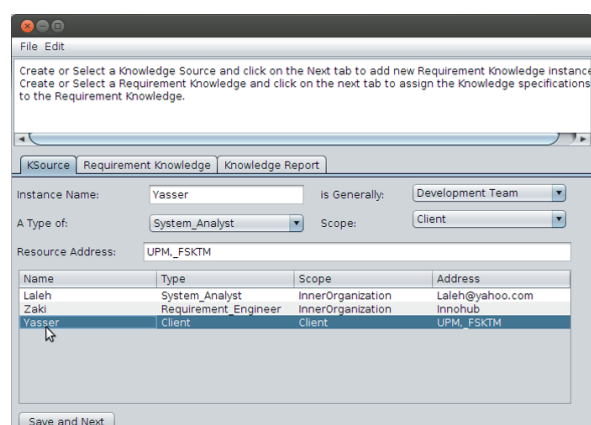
File Edit

Create or Select a Knowledge Source and click on the Next tab to add new Requirement Knowledge instanc
Create or Select a Requirement Knowledge and click on the next tab to assign the Knowledge specifications
to the Requirement Knowledge.

KSource | Requirement Knowledge | Knowledge Report

Instance Name: Yasser
is Generally: Development Team
A Type of: System_Analyst
Scope: Client
Resource Address: UPM,_FSKTM

| Name | Type | Scope | Address |
|---|---|---|---|
| Laleh | System_Analyst | InnerOrganization | Laleh@yahoo.com |
| Zaki | Requirement_Engineer | InnerOrganization | Innohub |
| Yasser | Client | Client | UPM,_FSKTM |

Save and Next